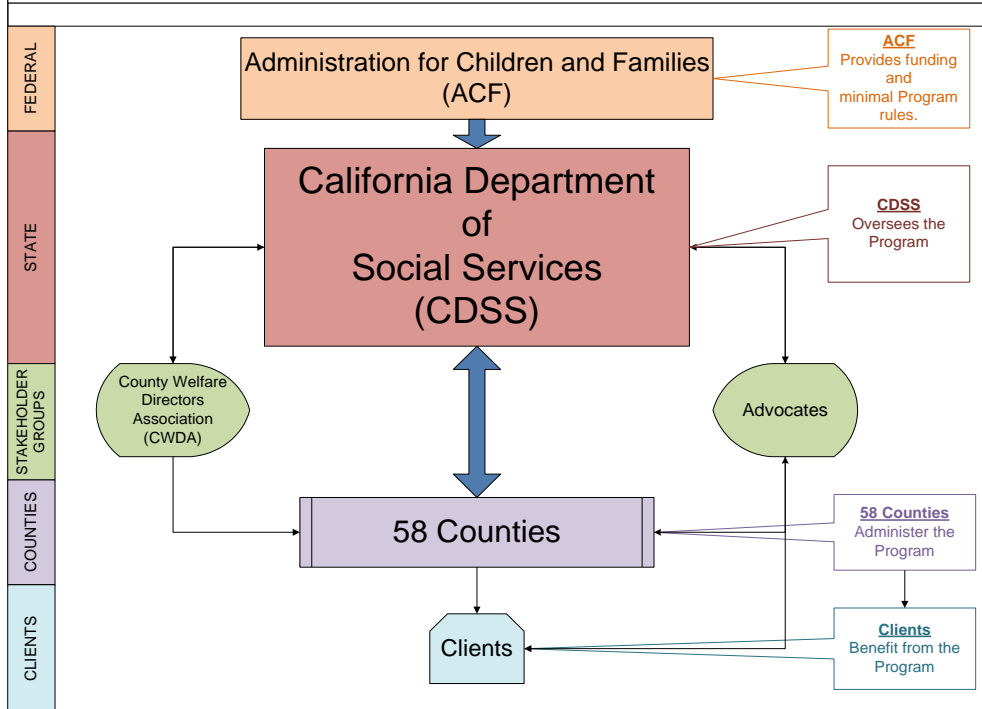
FEDERAL

STATE

STAKEHOLDER GROUPS

COUNTIES

CLIENTS

Administration for Children and Families (ACF)

ACF
Provides funding and minimal Program rules.

California Department of Social Services (CDSS)

CDSS
Oversees the Program

County Welfare Directors Association (CWDA)

Advocates

58 Counties

58 Counties
Administer the Program

Clients

Clients
Benefit from the Program